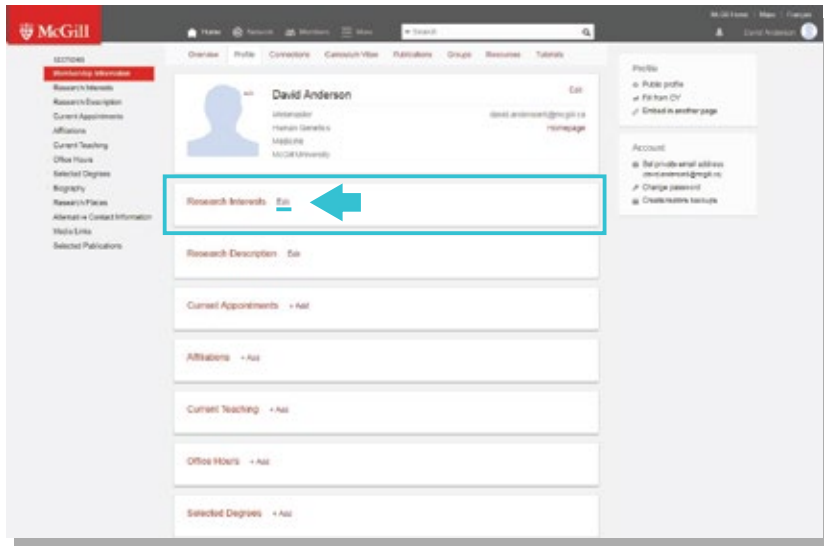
McGill

Home Network Members More Search

McGill Home | Maps | Français

David Anderson

SECTIONS
Membership Information
Research Interests
Research Description
Current Appointments
Affiliations
Current Teaching
Office Hours
Selected Degrees
Biography
Research Places
Alternative Contact Information
Media Links
Selected Publications

Overview Profile Connections Curriculum Vitae Publications Groups Resources Tutorials

David Anderson
Edit
Webmaster
Human Genetics
Medicine
McGill University
david.anderson6@mcgill.ca
Homepage

Research Interests Edit

Research Description Edit

Current Appointments + Add

Affiliations + Add

Current Teaching + Add

Office Hours + Add

Selected Degrees + Add

Profile
Public profile
Fill from CV
Embed in another page

Account
Set private email address (david.anderson6@mcgill.ca)
Change password
Create/restore backups